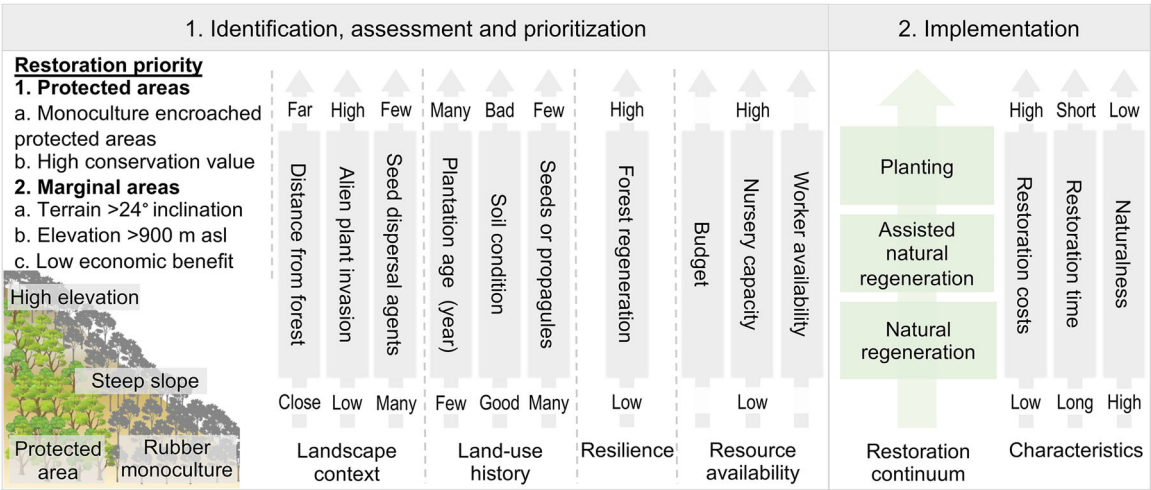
1. Identification, assessment and prioritization

2. Implementation

**Restoration priority**
**1. Protected areas**
a. Monoculture encroached protected areas
b. High conservation value
**2. Marginal areas**
a. Terrain >24° inclination
b. Elevation >900 m asl
c. Low economic benefit

High elevation
Steep slope
Protected area
Rubber monoculture

Far
Distance from forest
Close

High
Alien plant invasion
Low

Few
Seed dispersal agents
Many

Landscape context

Many
Plantation age (year)
Few

Bad
Soil condition
Good

Few
Seeds or propagules
Many

Land-use history

High
Forest regeneration
Low

Resilience

High
Budget
Nursery capacity
Worker availability
Low

Resource availability

Planting
Assisted natural regeneration
Natural regeneration

Restoration continuum

High
Restoration costs
Low

Short
Restoration time
Long

Low
Naturalness
High

Characteristics